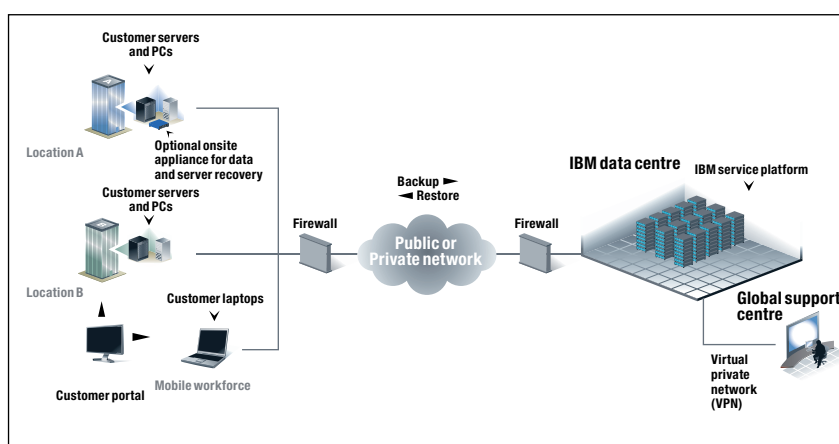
Customer servers and PCs

Optional onsite appliance for data and server recovery

Location A

Customer servers and PCs

Location B

Customer laptops

Customer portal

Mobile workforce

Firewall

Backup ►
◄ Restore

Public or Private network

Firewall

IBM data centre

IBM service platform

Global support centre

Virtual private network (VPN)